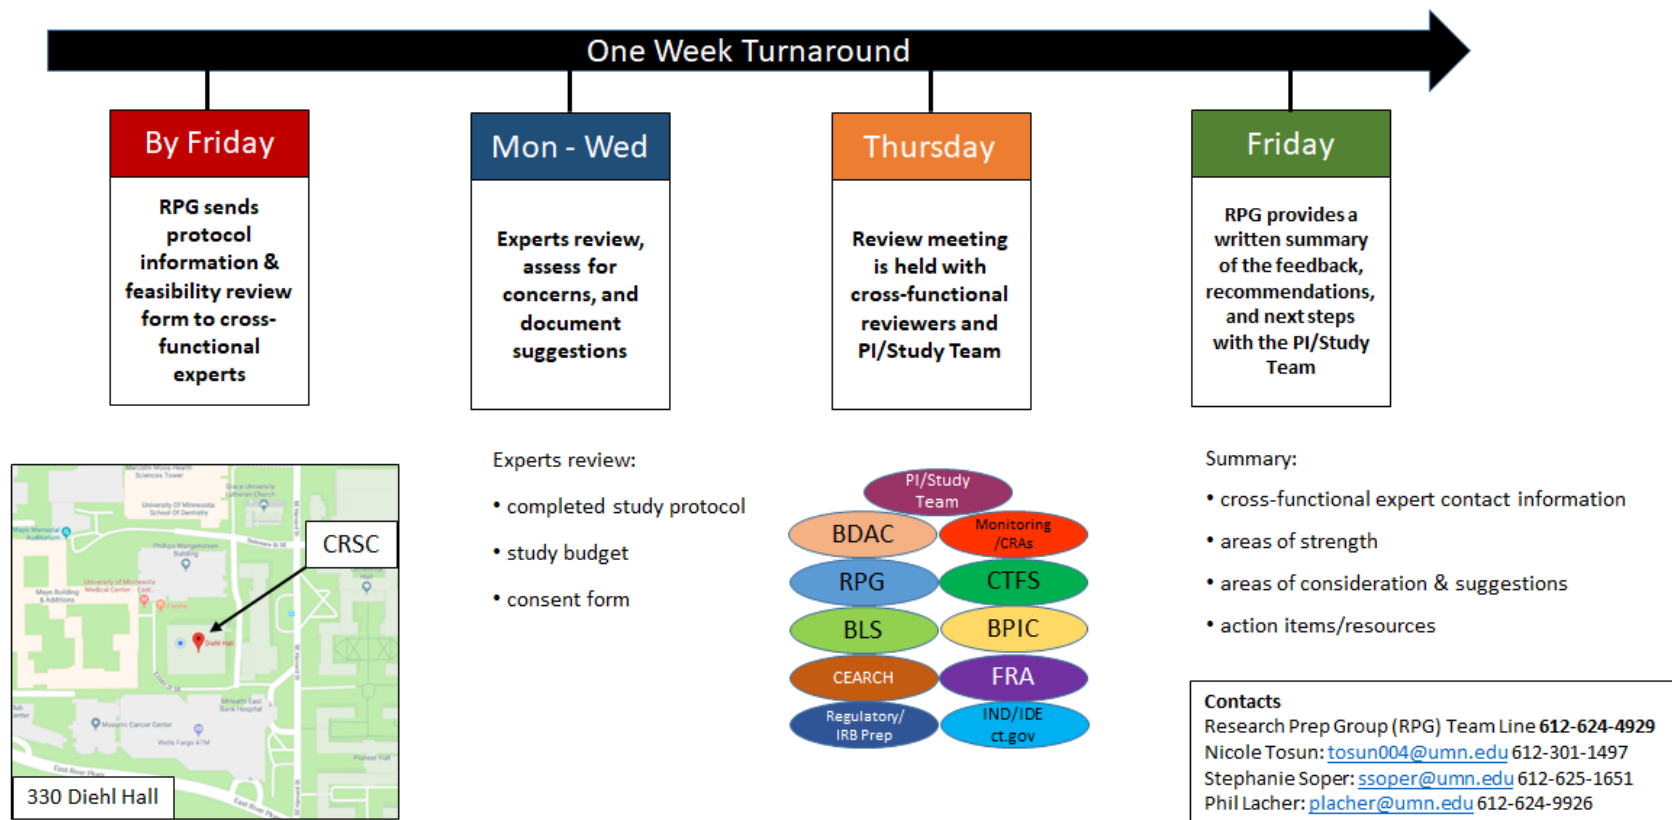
One Week Turnaround

By Friday

RPG sends protocol information & feasibility review form to cross-functional experts

Mon - Wed

Experts review, assess for concerns, and document suggestions

Thursday

Review meeting is held with cross-functional reviewers and PI/Study Team

Friday

RPG provides a written summary of the feedback, recommendations, and next steps with the PI/Study Team

CRSC

330 Diehl Hall

Experts review:

• completed study protocol

• study budget

• consent form

PI/Study Team

BDAC

Monitoring /CRAs

RPG

CTFS

BLS

BPIC

CEARCH

FRA

Regulatory/ IRB Prep

IND/IDE ct.gov

Summary:

• cross-functional expert contact information

• areas of strength

• areas of consideration & suggestions

• action items/resources

Contacts
Research Prep Group (RPG) Team Line 612-624-4929
Nicole Tosun: tosun004@umn.edu 612-301-1497
Stephanie Soper: ssoper@umn.edu 612-625-1651
Phil Lacher: placher@umn.edu 612-624-9926